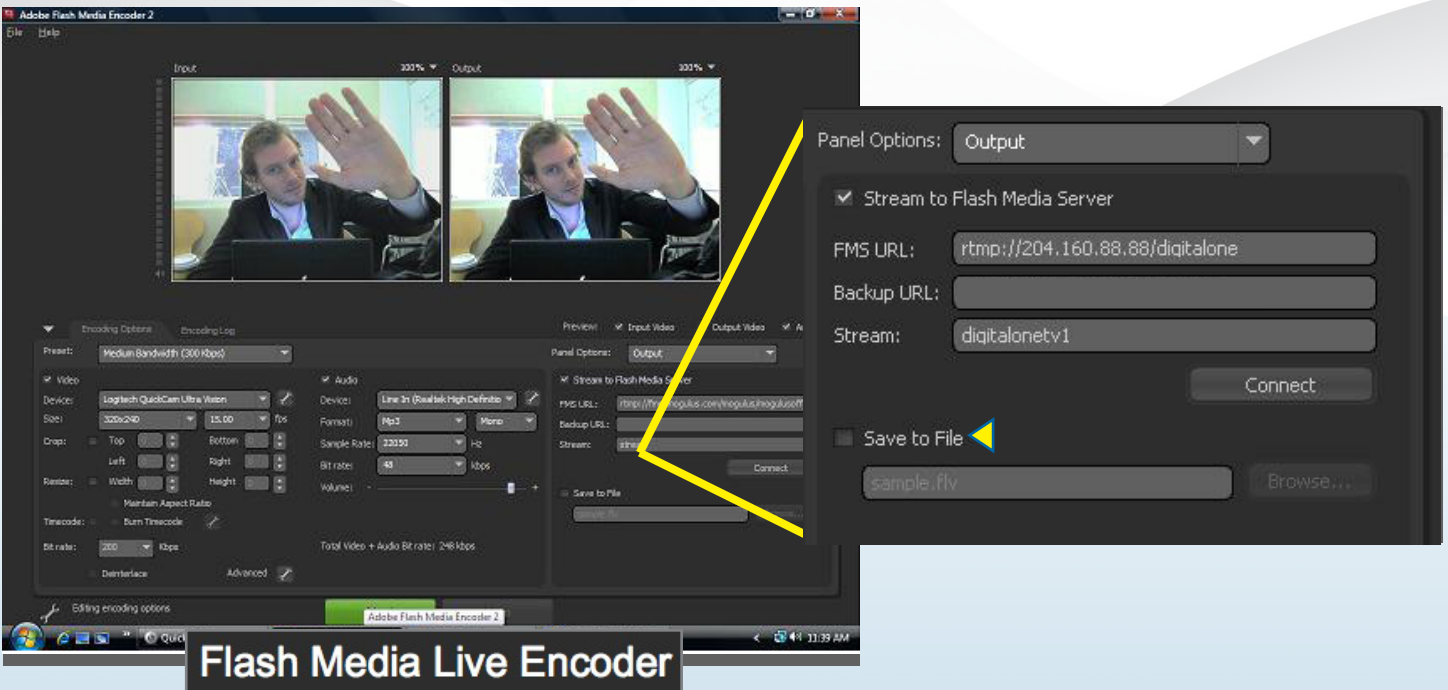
Adobe Flash Media Encoder 2

File Help

Input 100%

Output 100%

Encoding Options Encoding Log

Preview: Input Video Output Video

Preset: Medium Bandwidth (300 Kbps)

Panel Options: Output

Video

Device: Logitech QuickCam Ultra Vision

Size: 320x240 15.00 fps

Crop: Top Bottom Left Right

Resize: Width Height

Maintain Aspect Ratio

Timecode: Burn Timecode

Bit rate: 200 Kbps

Deinterlace

Advanced

Audio

Device: Line In (Realtek High Definitio

Format: Mp3 Mono

Sample Rate: 22050 Hz

Bit rate: 48 Kbps

Volume:

Total Video + Audio Bit rate: 248 kbps

Stream to Flash Media Server

FMS URL: rtmp://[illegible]moguluS.com/mogulus/moguluso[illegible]

Backup URL:

Stream: strea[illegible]

Connect

Save to File

sample.flv

Editing encoding options

Adobe Flash Media Encoder 2

11:39 AM

Flash Media Live Encoder

Panel Options: Output

Stream to Flash Media Server

FMS URL: rtmp://204.160.88.88/digitalone

Backup URL:

Stream: digitalonetv1

Connect

Save to File

sample.flv

Browse...